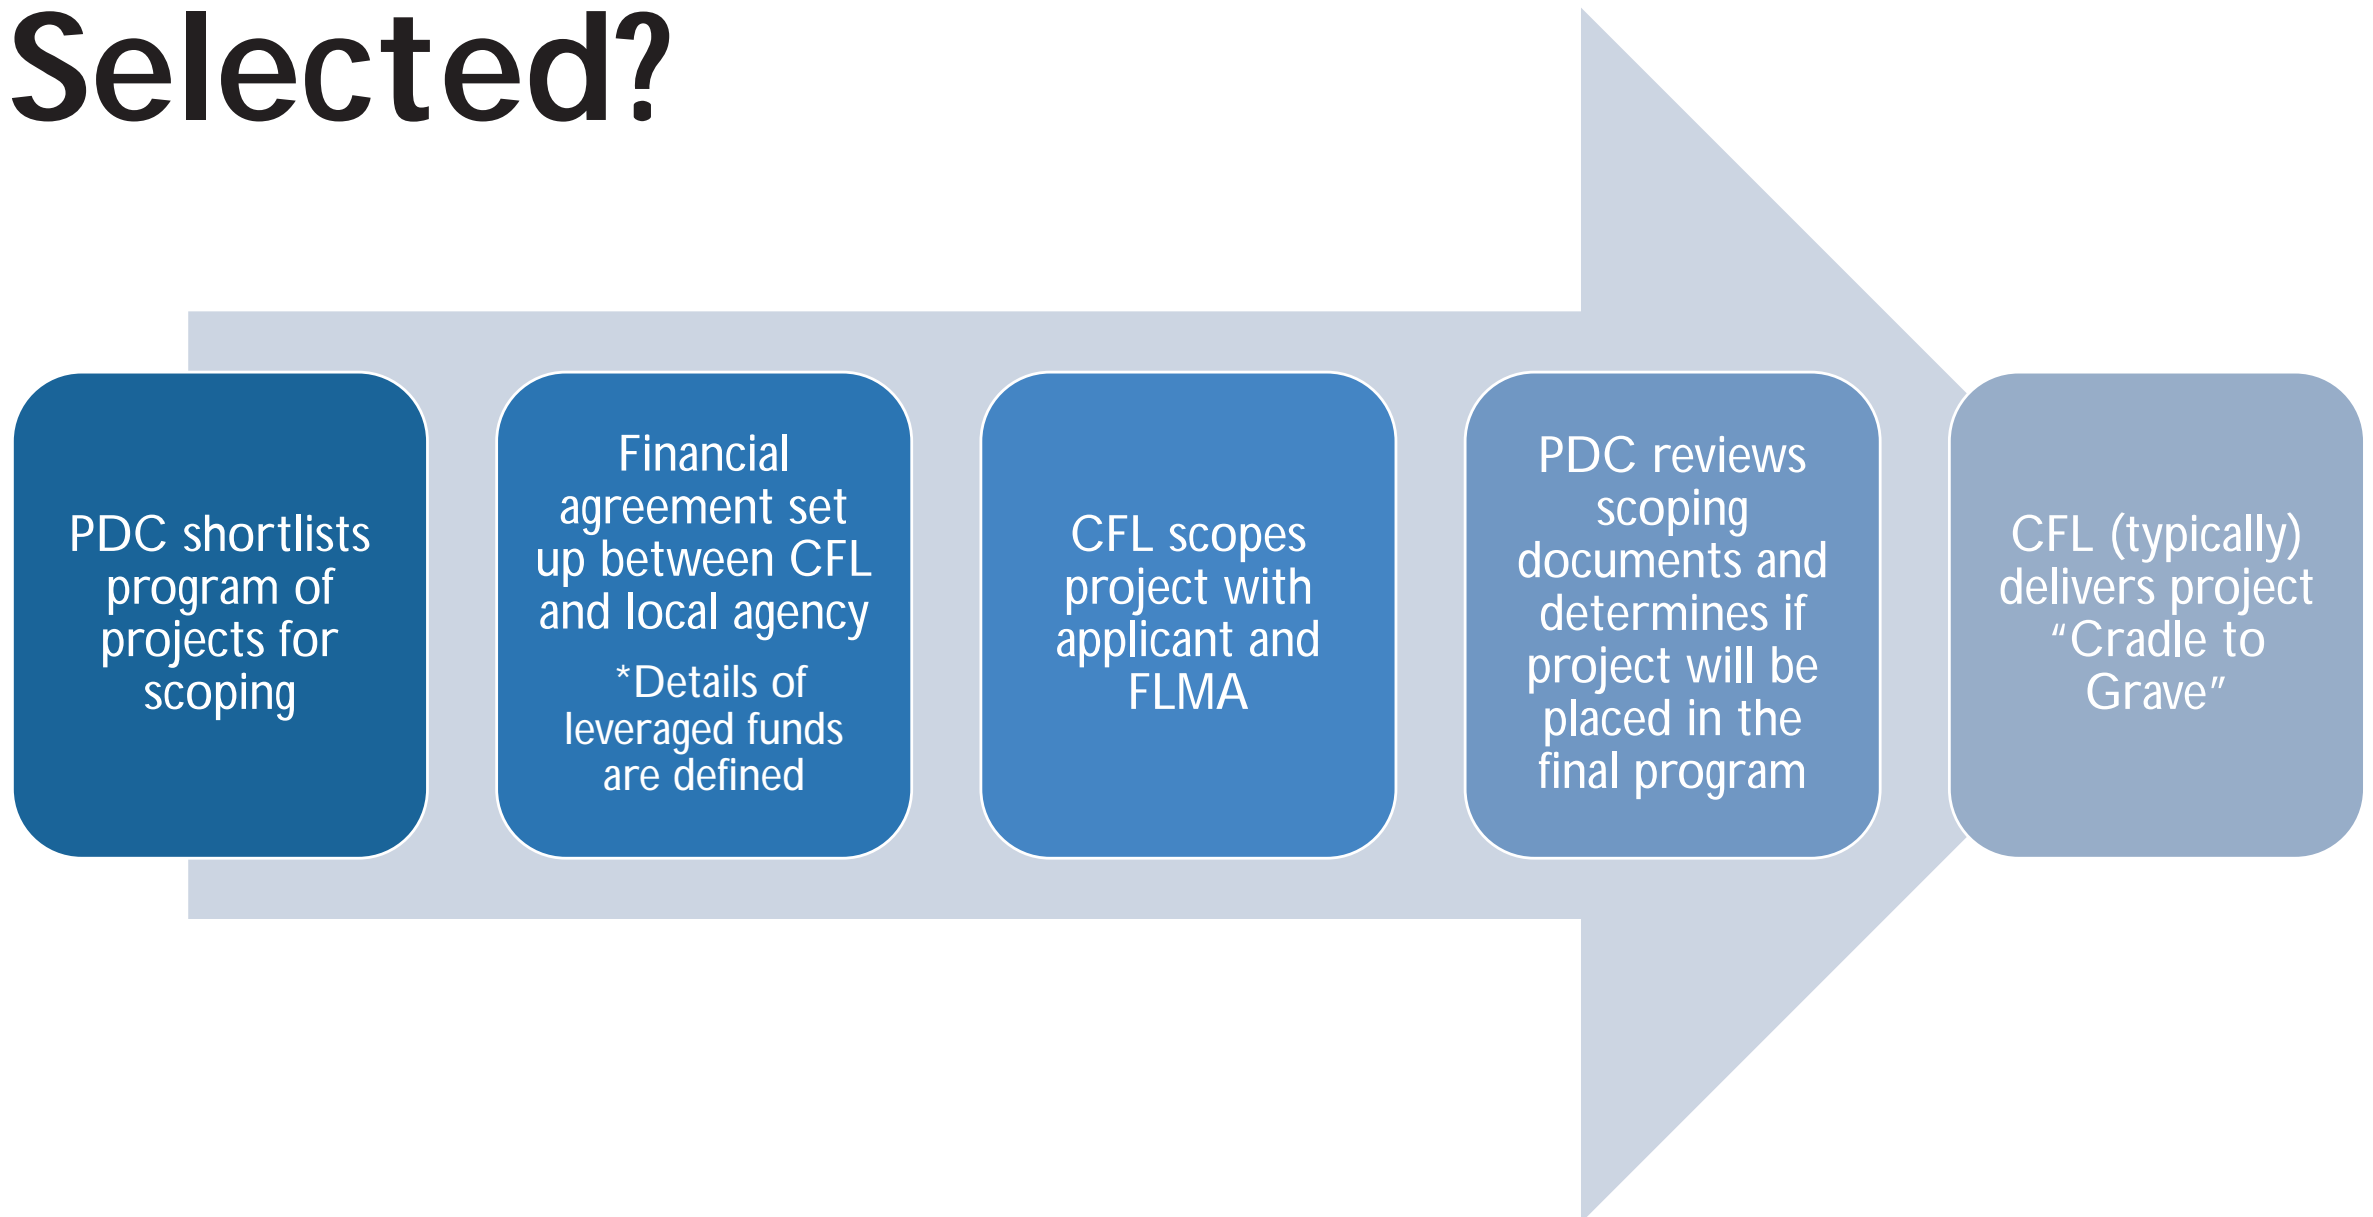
Selected?

PDC shortlists program of projects for scoping

Financial agreement set up between CFL and local agency

*Details of leveraged funds are defined

CFL scopes project with applicant and FLMA

PDC reviews scoping documents and determines if project will be placed in the final program

CFL (typically) delivers project “Cradle to Grave”